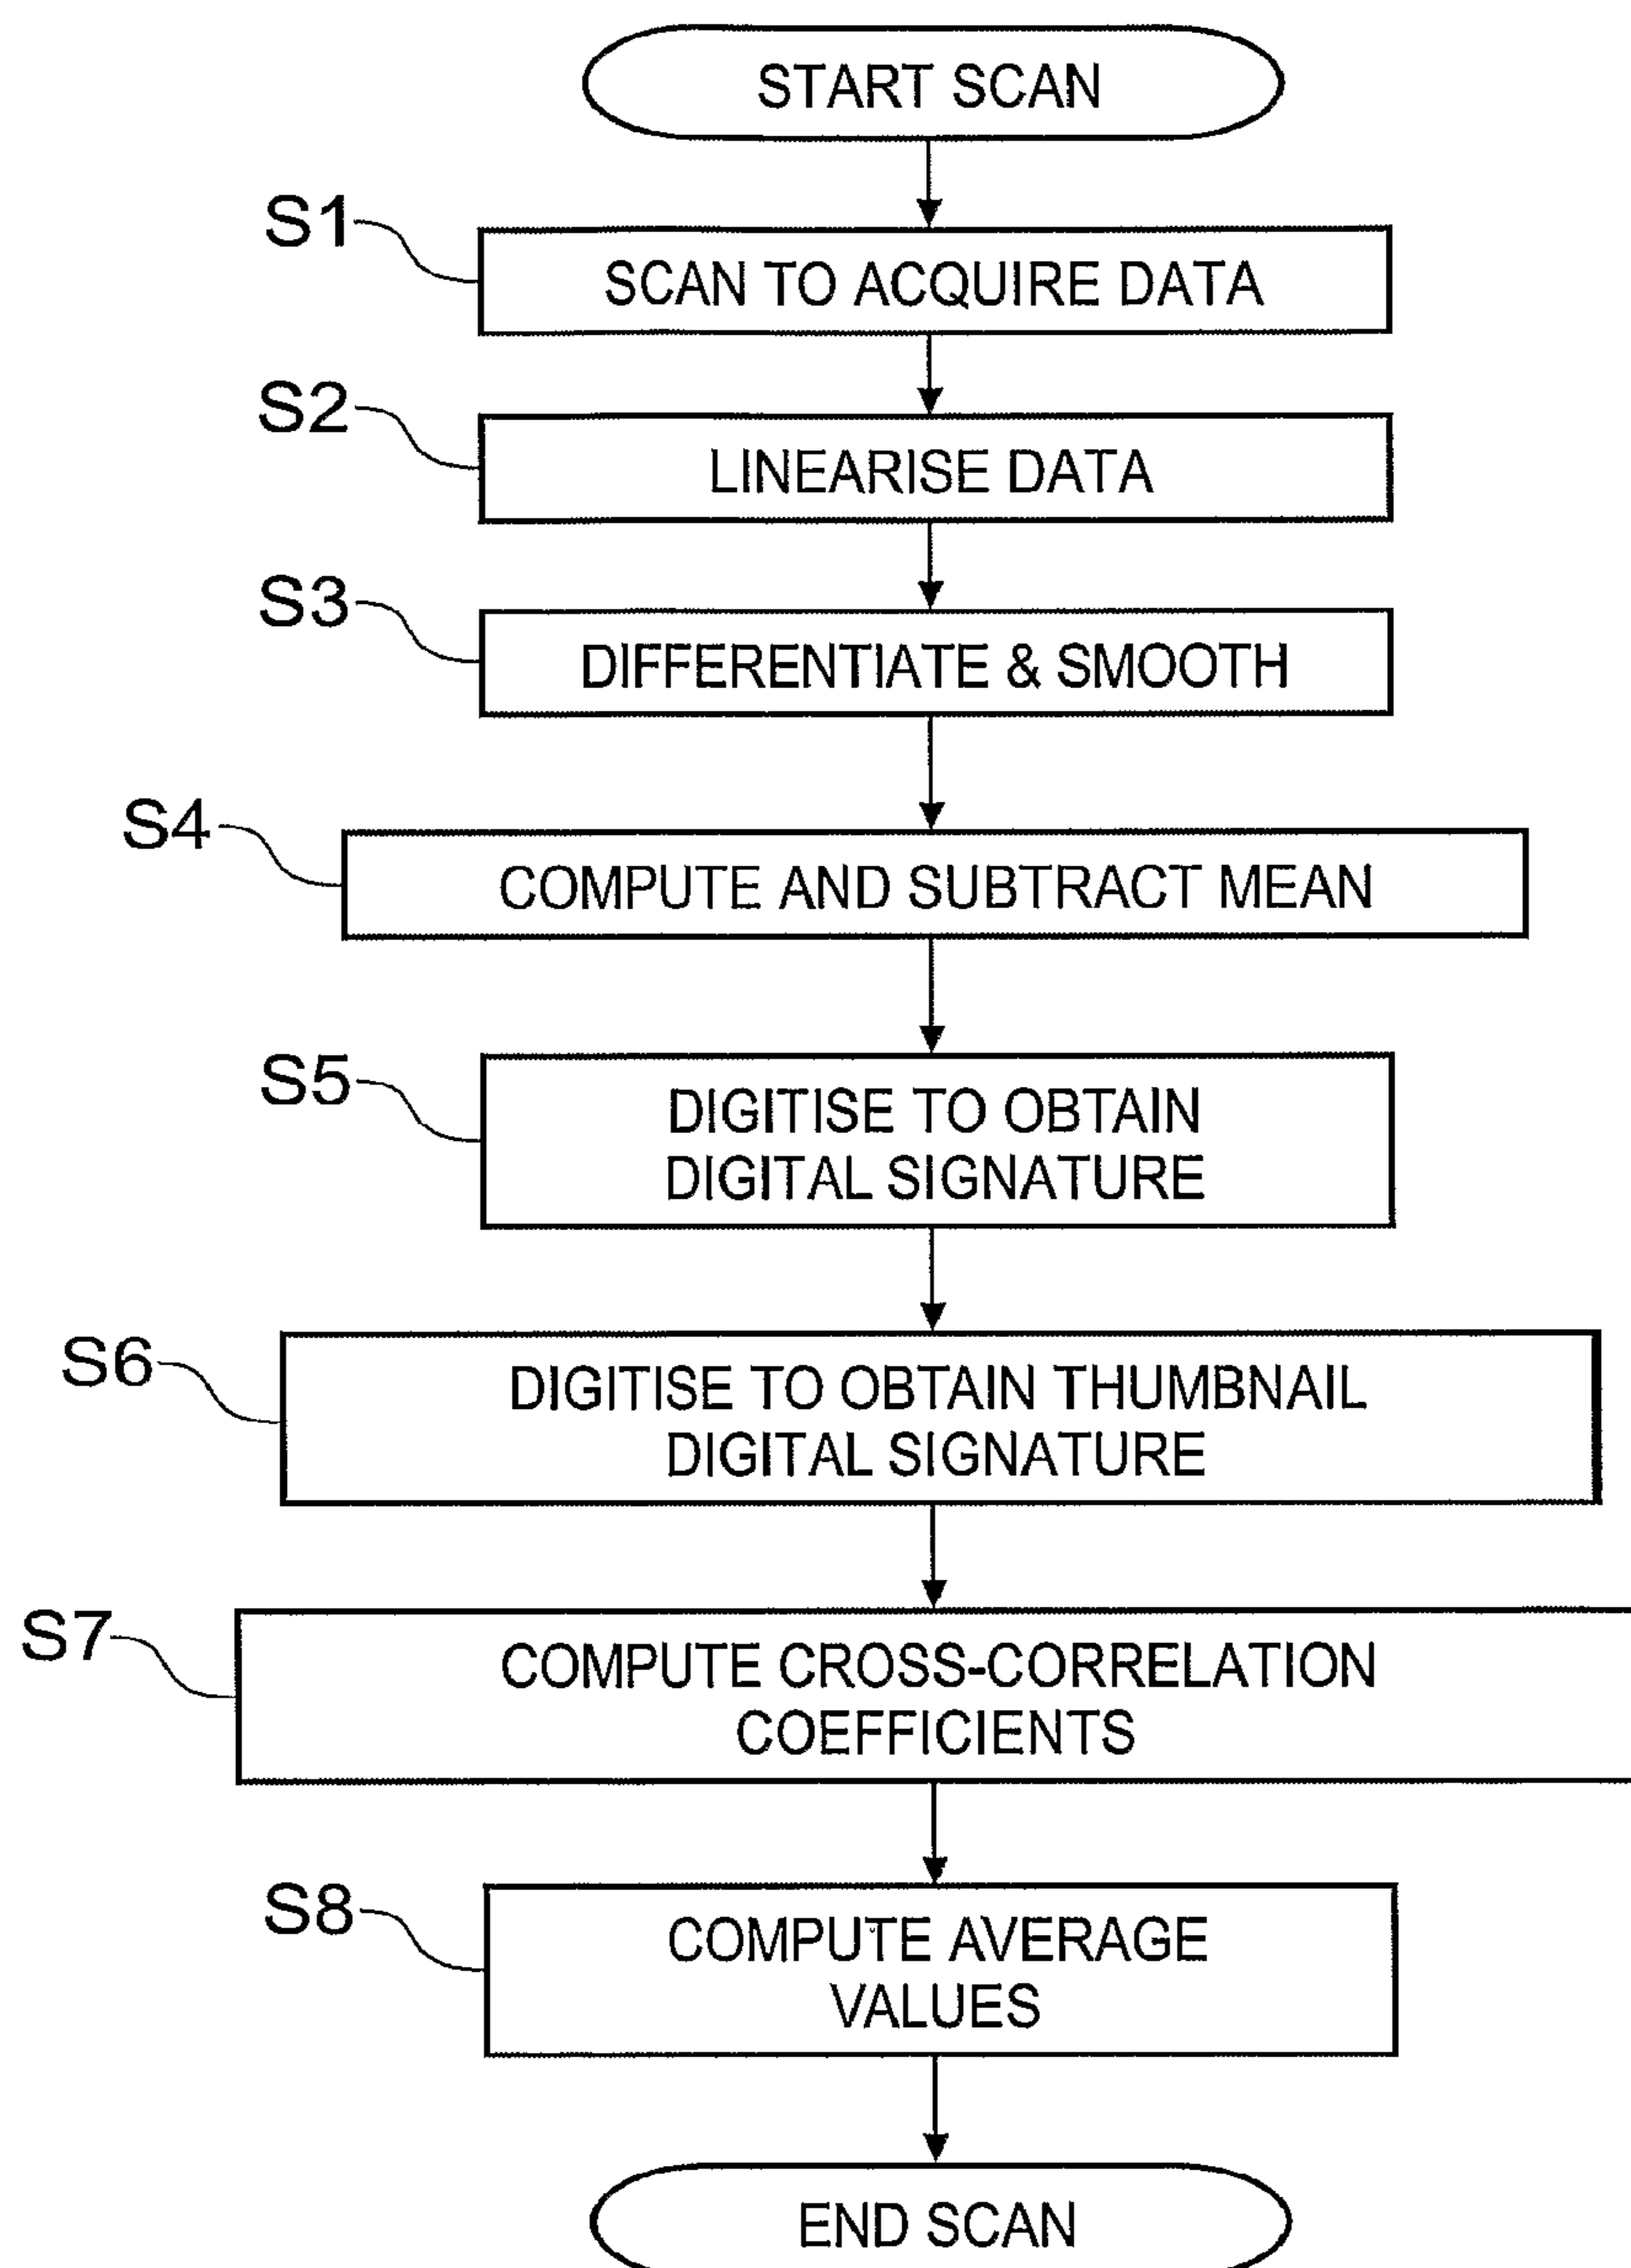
START SCAN

S1 SCAN TO ACQUIRE DATA

S2 LINEARISE DATA

S3 DIFFERENTIATE & SMOOTH

S4 COMPUTE AND SUBTRACT MEAN

S5 DIGITISE TO OBTAIN DIGITAL SIGNATURE

S6 DIGITISE TO OBTAIN THUMBNAIL DIGITAL SIGNATURE

S7 COMPUTE CROSS-CORRELATION COEFFICIENTS

S8 COMPUTE AVERAGE VALUES

END SCAN